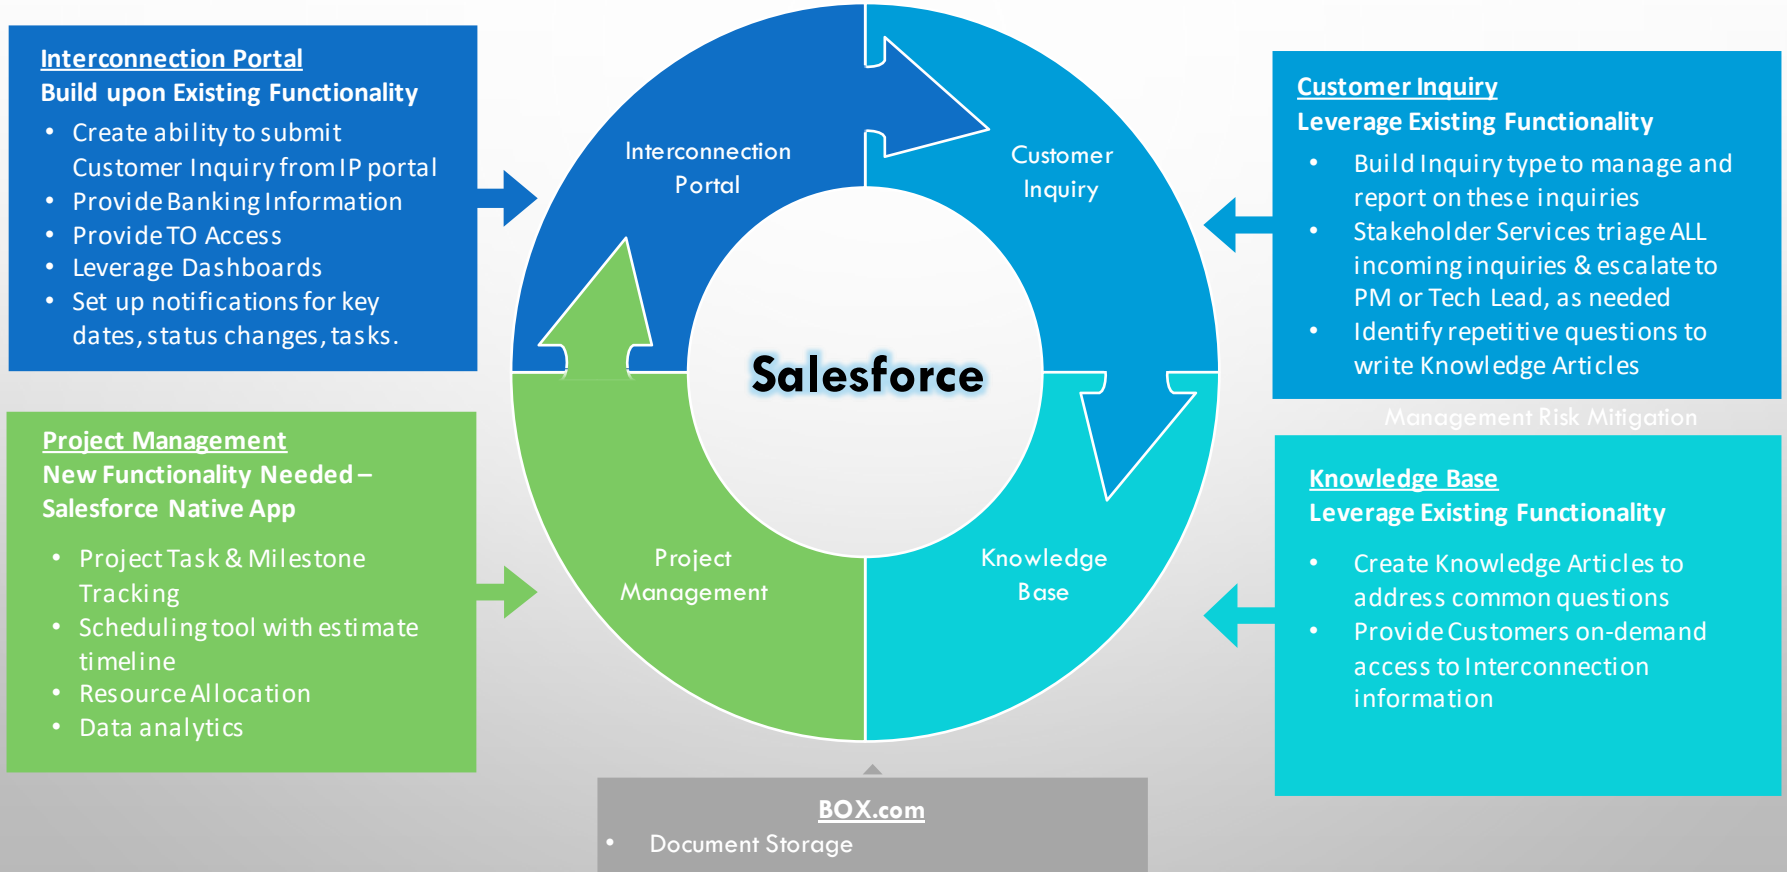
Interconnection Portal
Build upon Existing Functionality

- Create ability to submit Customer Inquiry from IP portal
- Provide Banking Information
- Provide TO Access
- Leverage Dashboards
- Set up notifications for key dates, status changes, tasks.

Interconnection Portal

Customer Inquiry

Salesforce

Project Management

Knowledge Base

Customer Inquiry
Leverage Existing Functionality

- Build Inquiry type to manage and report on these inquiries
- Stakeholder Services triage ALL incoming inquiries & escalate to PM or Tech Lead, as needed
- Identify repetitive questions to write Knowledge Articles

Management Risk Mitigation

Project Management
New Functionality Needed – Salesforce Native App

- Project Task & Milestone Tracking
- Scheduling tool with estimate timeline
- Resource Allocation
- Data analytics

Knowledge Base
Leverage Existing Functionality

- Create Knowledge Articles to address common questions
- Provide Customers on-demand access to Interconnection information

BOX.com
- Document Storage